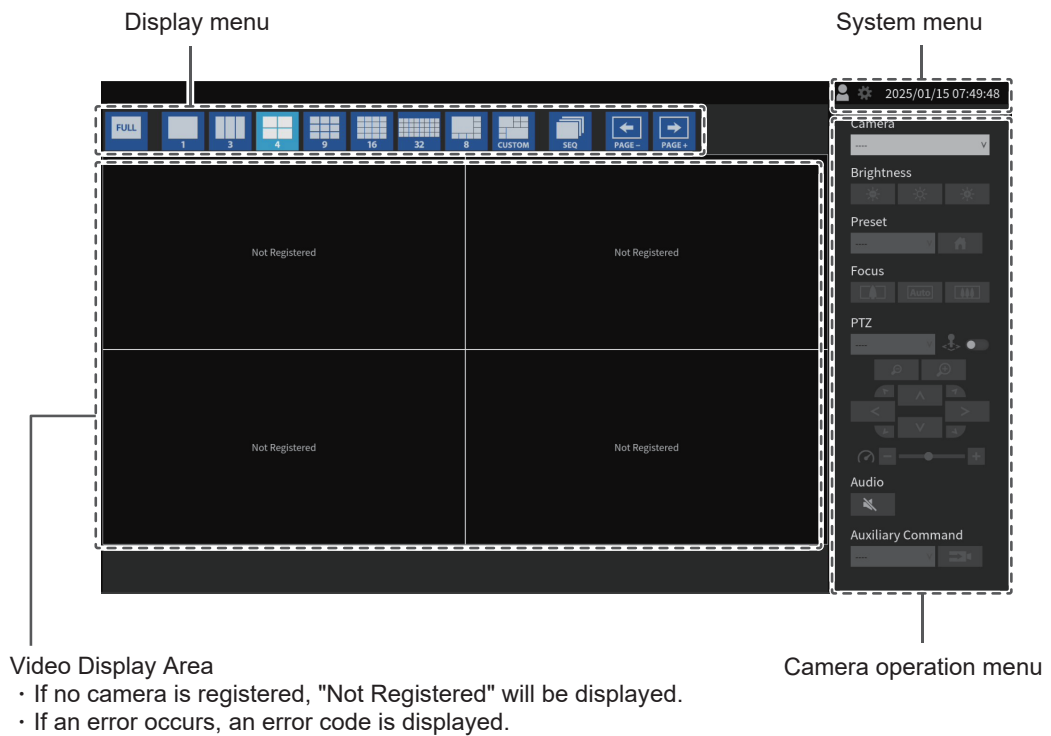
Display menu

System menu

2025/01/15 07:49:48

FULL 1 3 4 9 16 32 8 CUSTOM SEQ PAGE− PAGE+

Camera

----

Brightness

Preset

---

Focus

Auto

PTZ

---

Audio

Auxiliary Command

---

Not Registered

Not Registered

Not Registered

Not Registered

Video Display Area

・If no camera is registered, "Not Registered" will be displayed.

・If an error occurs, an error code is displayed.

Camera operation menu